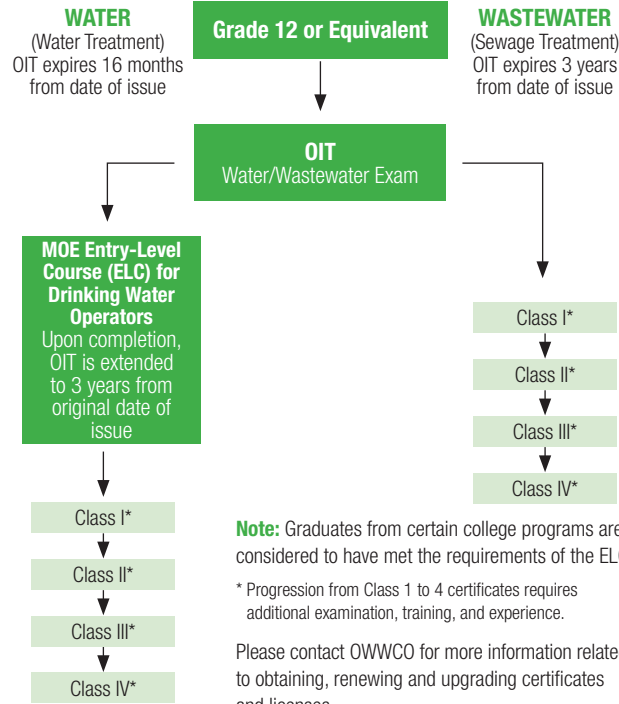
WATER
(Water Treatment)
OIT expires 16 months from date of issue

Grade 12 or Equivalent

WASTEWATER
(Sewage Treatment)
OIT expires 3 years from date of issue

OIT
Water/Wastewater Exam

MOE Entry-Level Course (ELC) for Drinking Water Operators
Upon completion, OIT is extended to 3 years from original date of issue

Class I*
Class II*
Class III*
Class IV*

Class I*
Class II*
Class III*
Class IV*

Note: Graduates from certain college programs are considered to have met the requirements of the EL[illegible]

* Progression from Class 1 to 4 certificates requires additional examination, training, and experience.

Please contact OWWCO for more information relate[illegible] to obtaining, renewing and upgrading certificates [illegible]